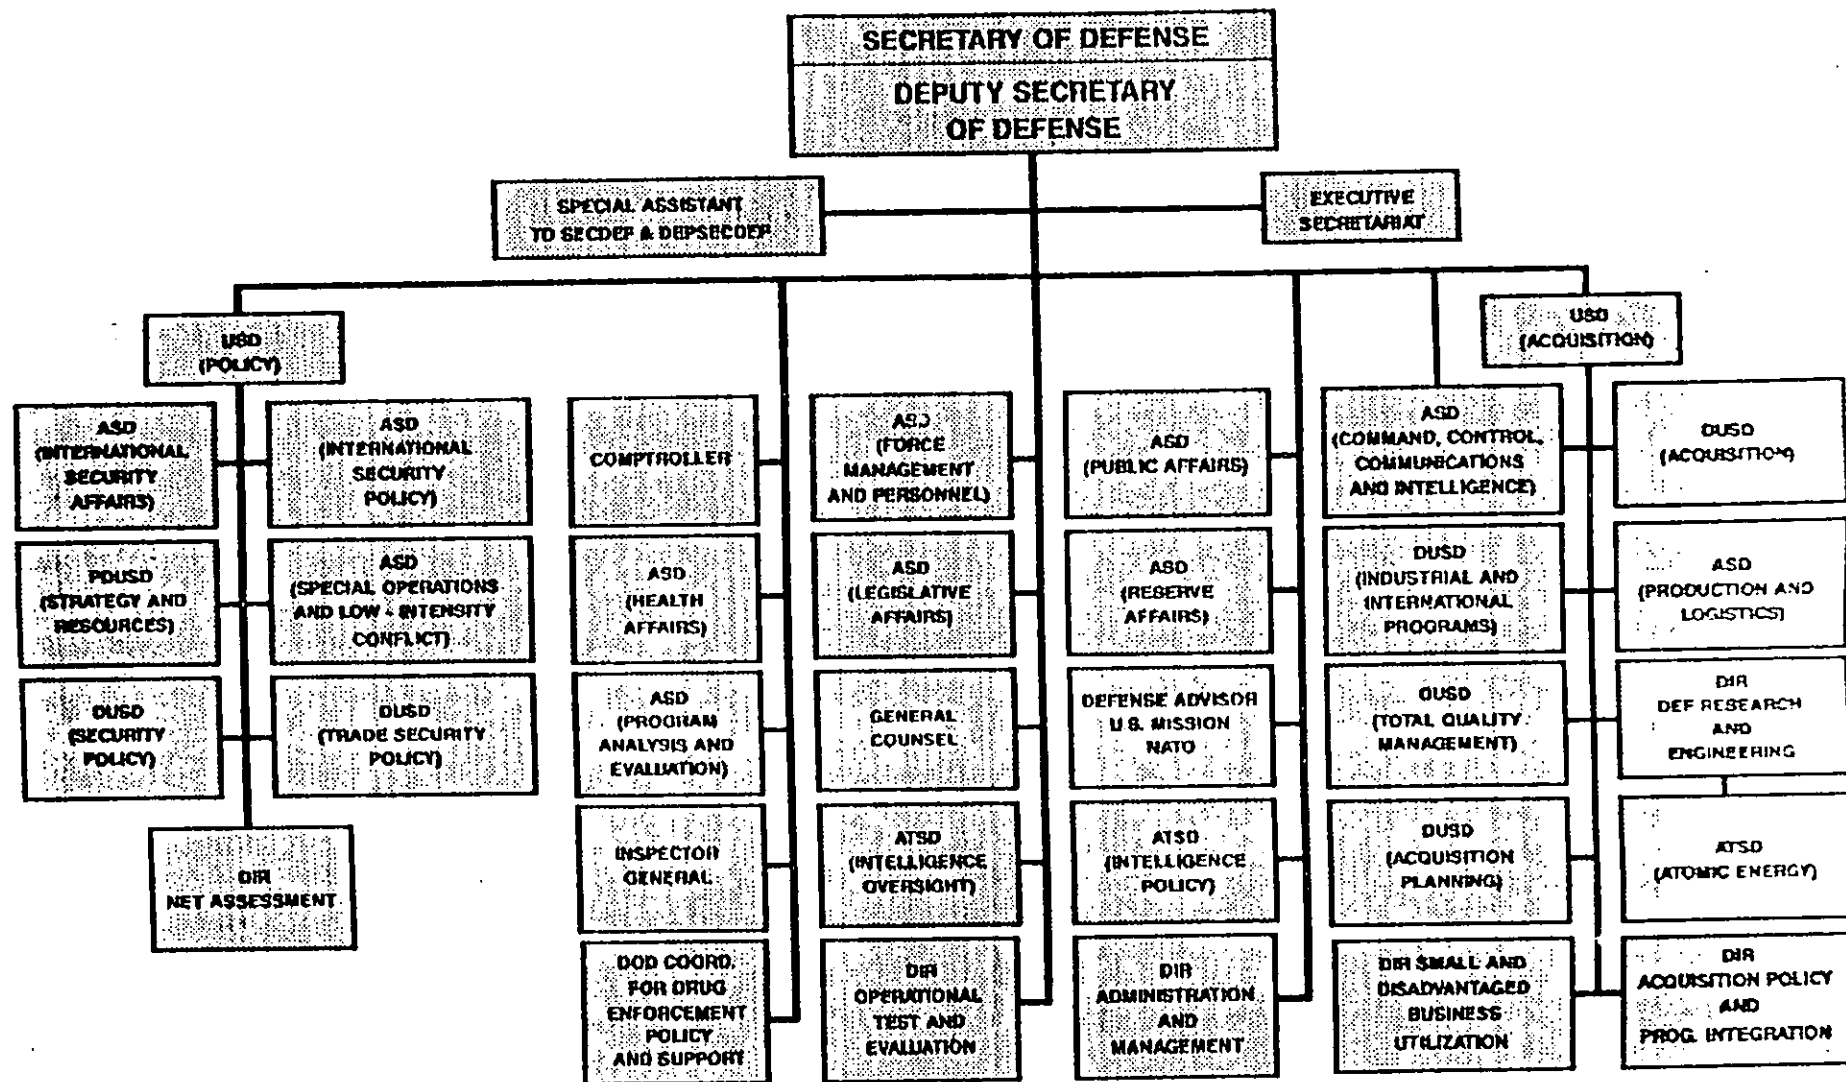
SECRETARY OF DEFENSE

DEPUTY SECRETARY OF DEFENSE

SPECIAL ASSISTANT TO SECDEF & DEPSECDEF

EXECUTIVE SECRETARIAT

USD (POLICY)

ASD (INTERNATIONAL SECURITY AFFAIRS)

ASD (INTERNATIONAL SECURITY POLICY)

PDUSD (STRATEGY AND RESOURCES)

ASD (SPECIAL OPERATIONS AND LOW - INTENSITY CONFLICT)

DUSD (SECURITY POLICY)

DUSD (TRADE SECURITY POLICY)

DIR NET ASSESSMENT

COMPTROLLER

ASD (HEALTH AFFAIRS)

ASD (PROGRAM ANALYSIS AND EVALUATION)

INSPECTOR GENERAL

DOD COORD. FOR DRUG ENFORCEMENT POLICY AND SUPPORT

ASD (FORCE MANAGEMENT AND PERSONNEL)

ASD (LEGISLATIVE AFFAIRS)

GENERAL COUNSEL

ATSD (INTELLIGENCE OVERSIGHT)

DIR OPERATIONAL TEST AND EVALUATION

ASD (PUBLIC AFFAIRS)

ASD (RESERVE AFFAIRS)

DEFENSE ADVISOR U.S. MISSION NATO

ATSD (INTELLIGENCE POLICY)

DIR ADMINISTRATION AND MANAGEMENT

USD (ACQUISITION)

ASD (COMMAND, CONTROL, COMMUNICATIONS AND INTELLIGENCE)

DUSD (INDUSTRIAL AND INTERNATIONAL PROGRAMS)

DUSD (TOTAL QUALITY MANAGEMENT)

DUSD (ACQUISITION PLANNING)

DIR SMALL AND DISADVANTAGED BUSINESS UTILIZATION

DUSD (ACQUISITION)

ASD (PRODUCTION AND LOGISTICS)

DIR DEF RESEARCH AND ENGINEERING

ATSD (ATOMIC ENERGY)

DIR ACQUISITION POLICY AND PROG. INTEGRATION